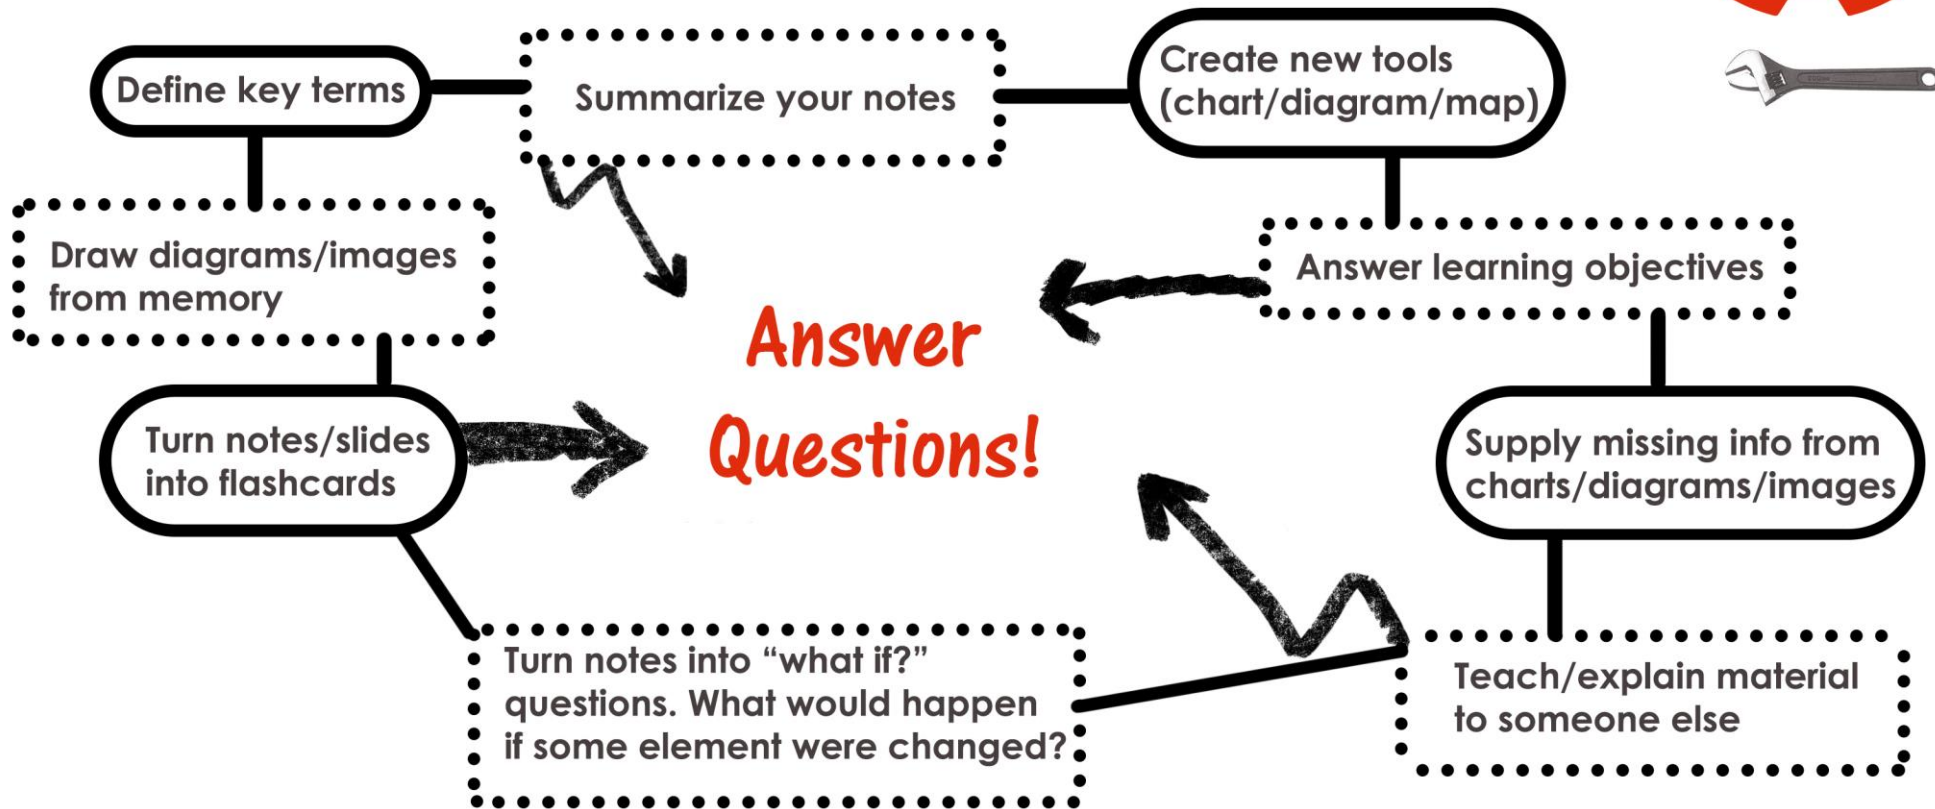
Define key terms

Summarize your notes

Create new tools (chart/diagram/map)

Draw diagrams/images from memory

Answer learning objectives

Answer Questions!

Turn notes/slides into flashcards

Supply missing info from charts/diagrams/images

Turn notes into "what if?" questions. What would happen if some element were changed?

Teach/explain material to someone else